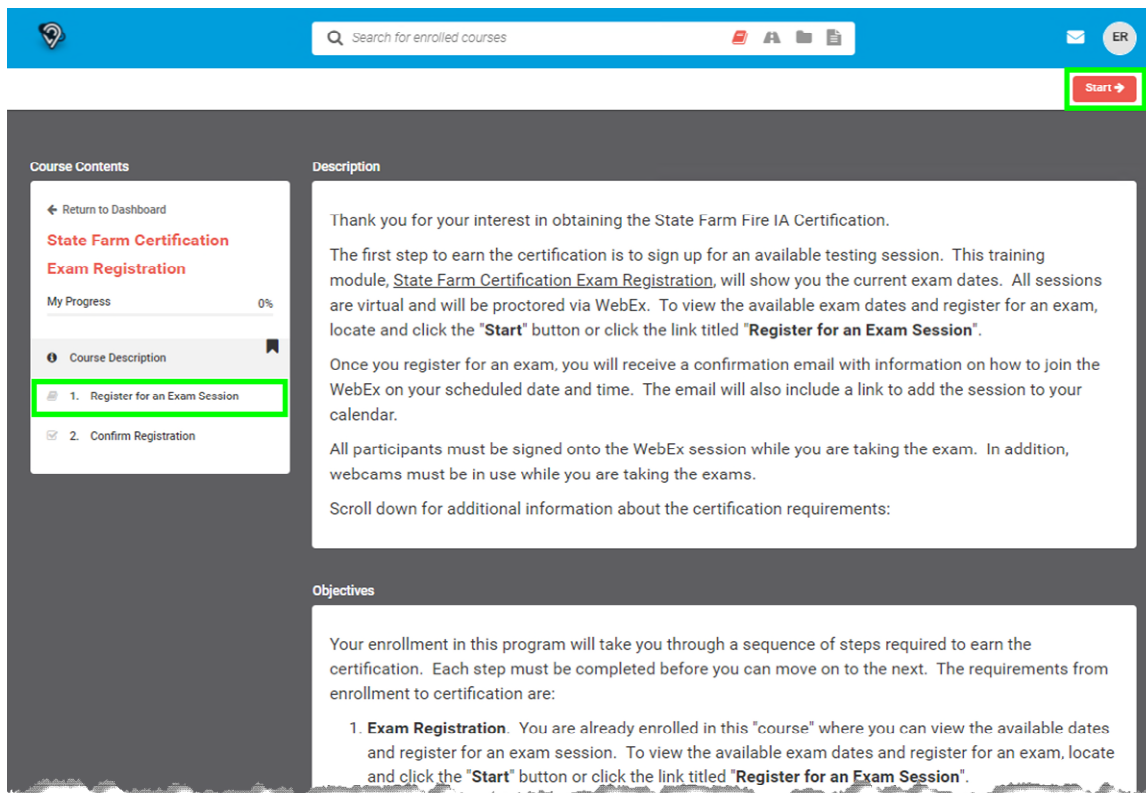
Search for enrolled courses

ER

Start

Course Contents

Return to Dashboard

State Farm Certification Exam Registration

My Progress 0%

Course Description

1. Register for an Exam Session

2. Confirm Registration

Description

Thank you for your interest in obtaining the State Farm Fire IA Certification.

The first step to earn the certification is to sign up for an available testing session. This training module, State Farm Certification Exam Registration, will show you the current exam dates. All sessions are virtual and will be proctored via WebEx. To view the available exam dates and register for an exam, locate and click the "**Start**" button or click the link titled "**Register for an Exam Session**".

Once you register for an exam, you will receive a confirmation email with information on how to join the WebEx on your scheduled date and time. The email will also include a link to add the session to your calendar.

All participants must be signed onto the WebEx session while you are taking the exam. In addition, webcams must be in use while you are taking the exams.

Scroll down for additional information about the certification requirements:

Objectives

Your enrollment in this program will take you through a sequence of steps required to earn the certification. Each step must be completed before you can move on to the next. The requirements from enrollment to certification are:

1. **Exam Registration**. You are already enrolled in this "course" where you can view the available dates and register for an exam session. To view the available exam dates and register for an exam, locate and click the "**Start**" button or click the link titled "**Register for an Exam Session**".